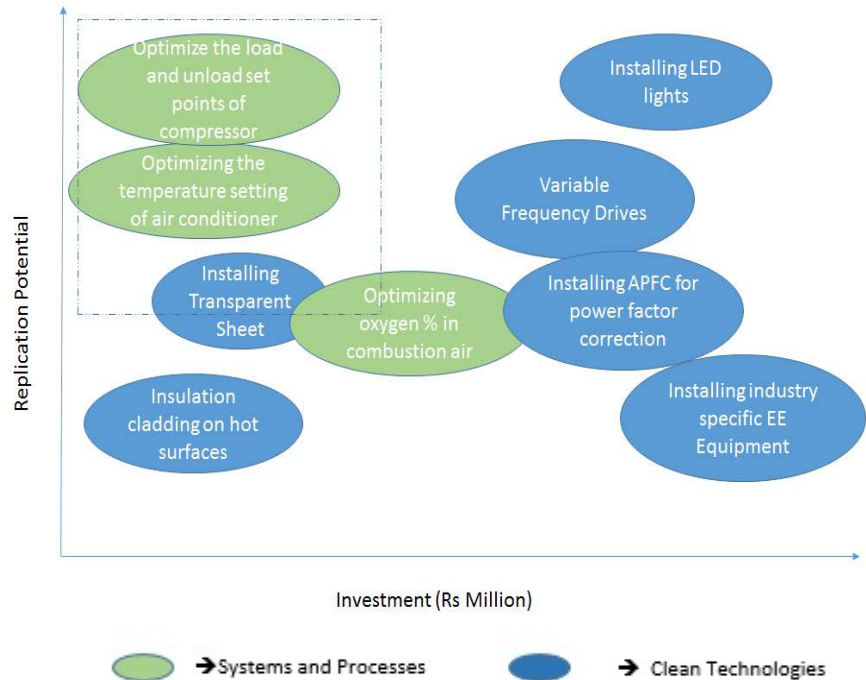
Optimize the load and unload set points of compressor

Installing LED lights

Optimizing the temperature setting of air conditioner

Variable Frequency Drives

Installing Transparent Sheet

Optimizing oxygen % in combustion air

Installing APFC for power factor correction

Installing industry specific EE Equipment

Insulation cladding on hot surfaces

Replication Potential

Investment (Rs Million)

→Systems and Processes

→ Clean Technologies